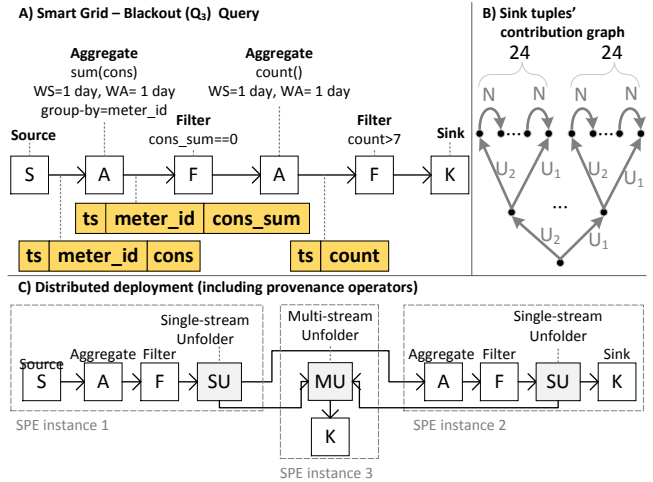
A) Smart Grid – Blackout ($Q_3$) Query

Aggregate
sum(cons)
WS=1 day, WA=1 day
group-by=meter_id

Aggregate
count()
WS=1 day, WA= 1 day

Filter
cons_sum==0

Filter
count>7

Source

Sink

S

A

F

A

F

K

| ts | meter_id | cons_sum |
|---|---|---|

| ts | meter_id | cons |
|---|---|---|

| ts | count |
|---|---|

B) Sink tuples' contribution graph

24

24

N

N

N

N

$U_2$

$U_1$

$U_2$

$U_1$

$U_2$

$U_1$

...

...

...

C) Distributed deployment (including provenance operators)

Source

Aggregate

Filter

Single-stream Unfolder

S

A

F

SU

SPE instance 1

Multi-stream Unfolder

MU

K

SPE instance 3

Single-stream Unfolder

Aggregate

Filter

Sink

A

F

SU

K

SPE instance 2